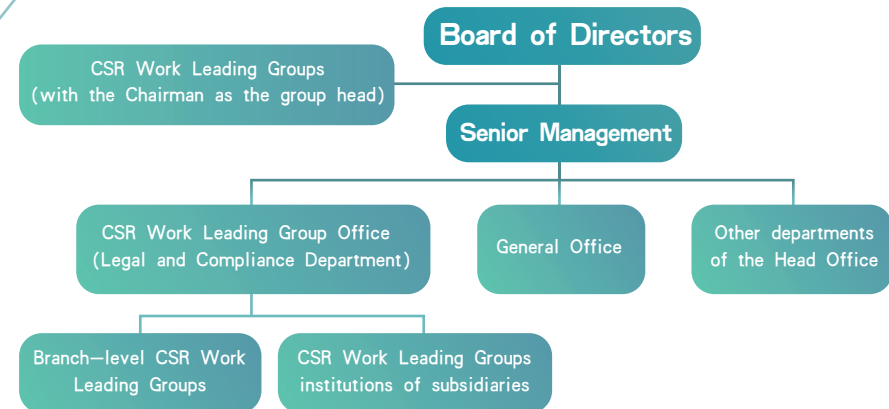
Board of Directors

CSR Work Leading Groups (with the Chairman as the group head)

Senior Management

CSR Work Leading Group Office (Legal and Compliance Department)

General Office

Other departments of the Head Office

Branch—level CSR Work Leading Groups

CSR Work Leading Groups institutions of subsidiaries